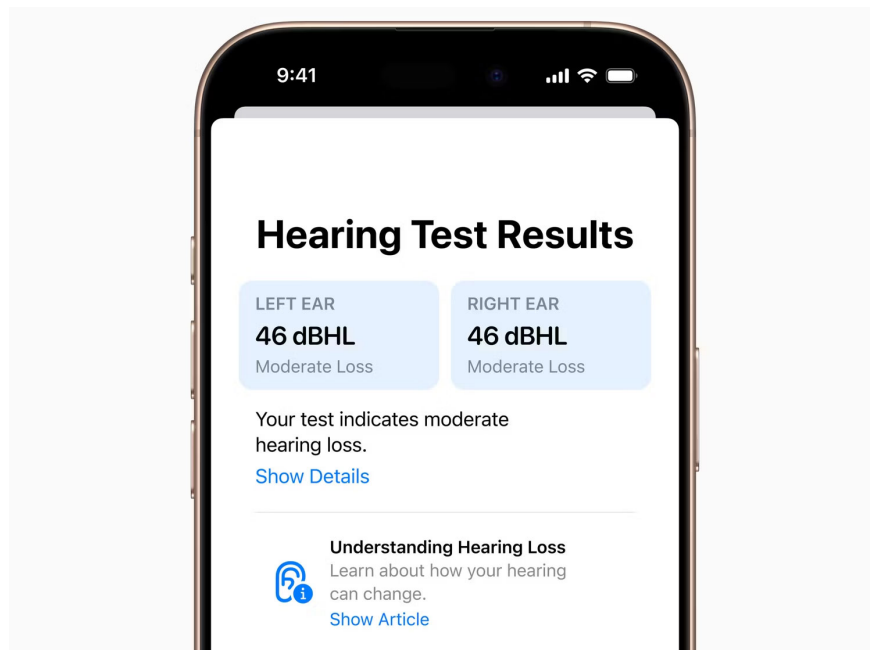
9:41

Hearing Test Results

LEFT EAR
46 dBHL
Moderate Loss

RIGHT EAR
46 dBHL
Moderate Loss

Your test indicates moderate hearing loss.

Show Details

Understanding Hearing Loss
Learn about how your hearing can change.
Show Article